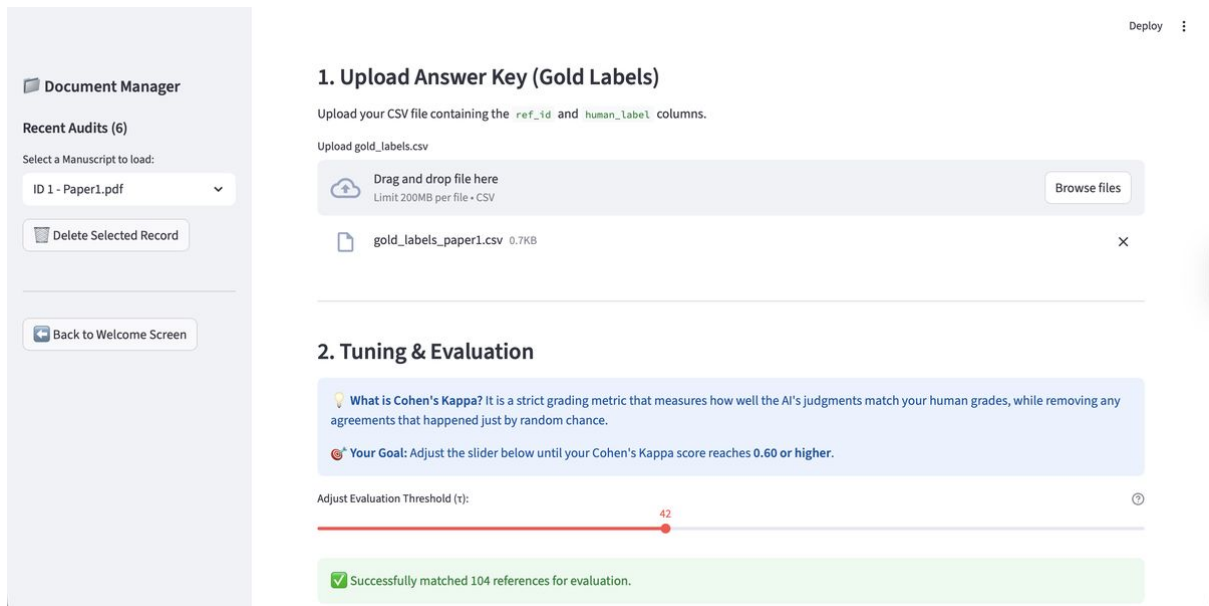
Deploy ⋮

📁 Document Manager

Recent Audits (6)

Select a Manuscript to load:

ID 1 - Paper1.pdf

🗑️ Delete Selected Record

🔙 Back to Welcome Screen

1. Upload Answer Key (Gold Labels)

Upload your CSV file containing the ref_id and human_label columns.

Upload gold_labels.csv

Drag and drop file here
Limit 200MB per file • CSV

Browse files

gold_labels_paper1.csv 0.7KB

×

2. Tuning & Evaluation

💡 What is Cohen's Kappa? It is a strict grading metric that measures how well the AI's judgments match your human grades, while removing any agreements that happened just by random chance.

🎯 Your Goal: Adjust the slider below until your Cohen's Kappa score reaches 0.60 or higher.

Adjust Evaluation Threshold (τ):

42

✅ Successfully matched 104 references for evaluation.